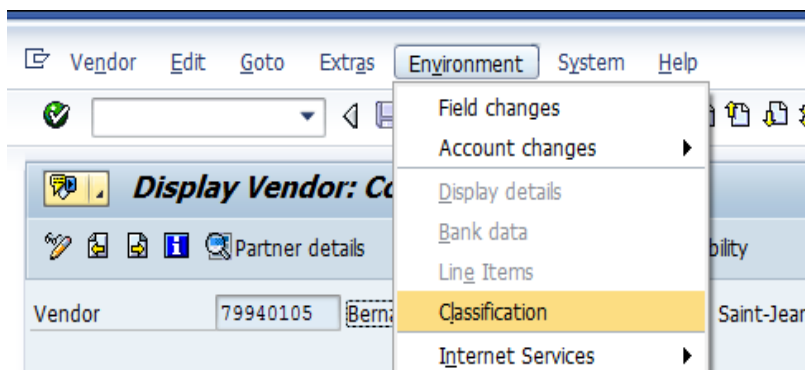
Vendor Edit Goto Extras Environment System Help

Field changes
Account changes
Display details
Bank data
Line Items
Classification
Internet Services

Display Vendor: Co

Partner details

bility

Vendor 79940105 Berna

Saint-Jear